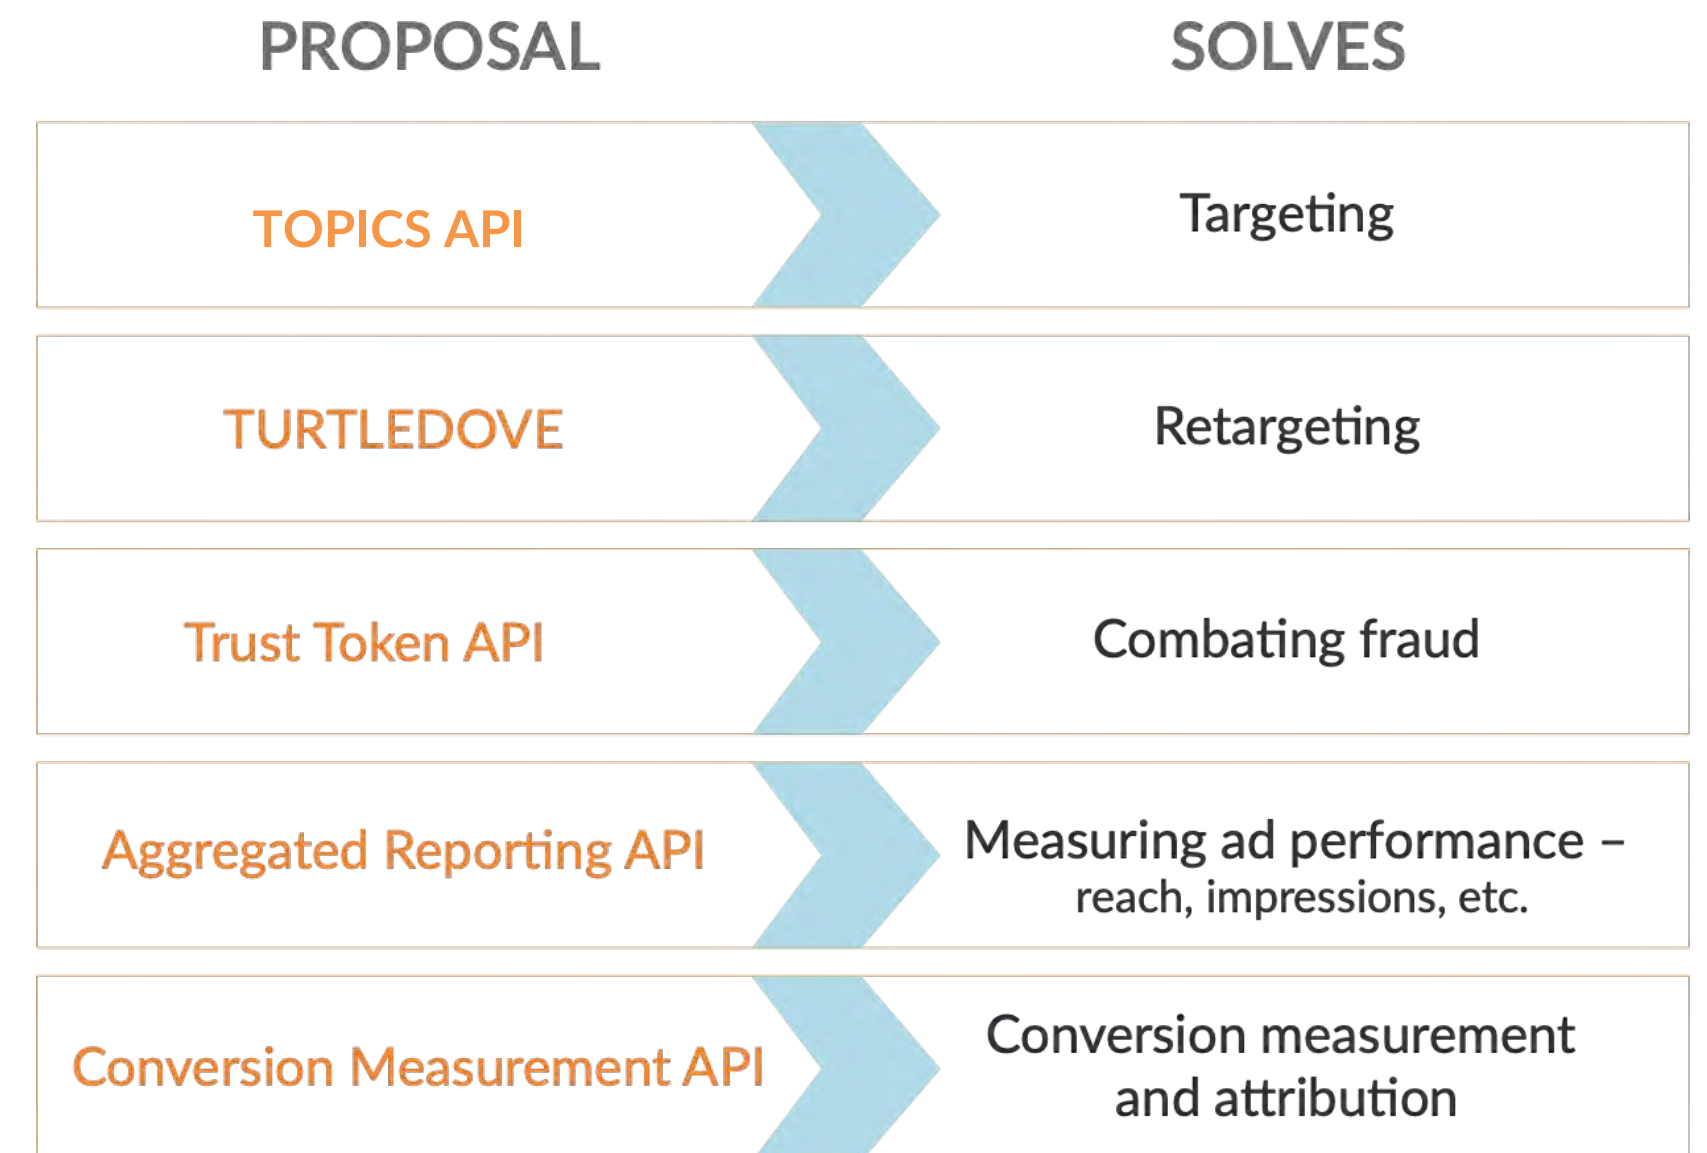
| PROPOSAL | SOLVES |
|---|---|
| TOPICS API | Targeting |
| TURTLEDOVE | Retargeting |
| Trust Token API | Combating fraud |
| Aggregated Reporting API | Measuring ad performance – reach, impressions, etc. |
| Conversion Measurement API | Conversion measurement and attribution |